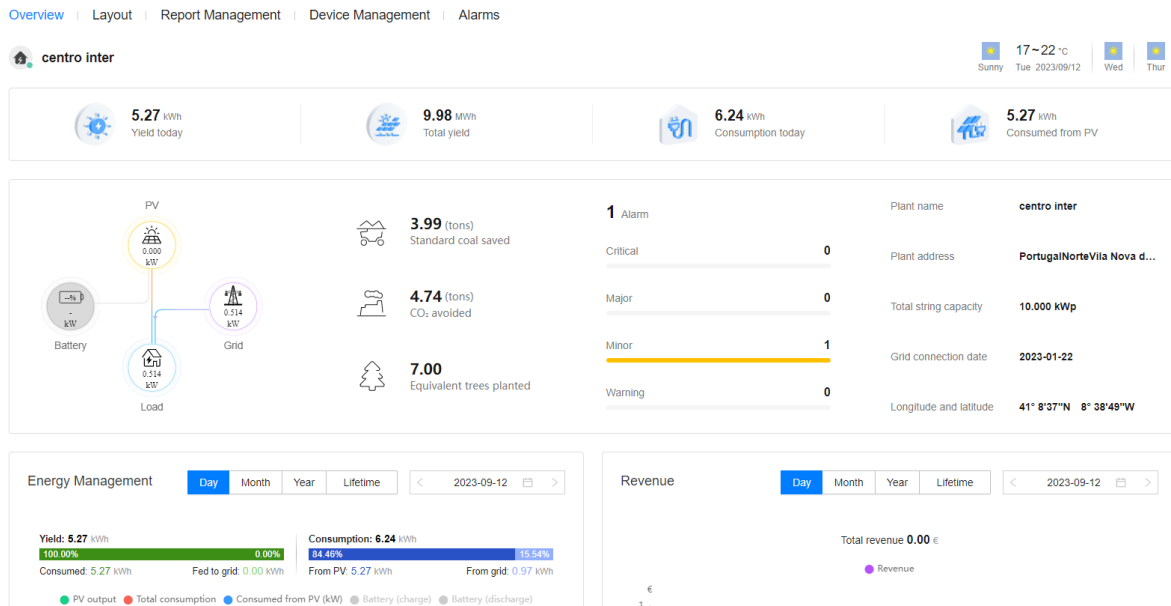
Overview | Layout | Report Management | Device Management | Alarms

centro inter

Sunny 17~22 °C Tue 2023/09/12 Wed Thur

5.27 kWh
Yield today

9.98 MWh
Total yield

6.24 kWh
Consumption today

5.27 kWh
Consumed from PV

PV
0.000 kW

Battery
-% - kW

Grid
0.514 kW

Load
0.514 kW

3.99 (tons)
Standard coal saved

4.74 (tons)
CO₂ avoided

7.00
Equivalent trees planted

1 Alarm

| | |
|---|---|
| Critical | 0 |
| Major | 0 |
| Minor | 1 |
| Warning | 0 |

| | |
|---|---|
| Plant name | centro inter |
| Plant address | PortugalNorteVila Nova d... |
| Total string capacity | 10.000 kWp |
| Grid connection date | 2023-01-22 |
| Longitude and latitude | 41° 8'37"N 8° 38'49"W |

Energy Management
Day Month Year Lifetime
2023-09-12

Yield: 5.27 kWh
100.00% 0.00%
Consumed: 5.27 kWh Fed to grid: 0.00 kWh

Consumption: 6.24 kWh
84.46% 15.54%
From PV: 5.27 kWh From grid: 0.97 kWh

PV output Total consumption Consumed from PV (kW) Battery (charge) Battery (discharge)

Revenue
Day Month Year Lifetime
2023-09-12

Total revenue 0.00 €

Revenue

€
1